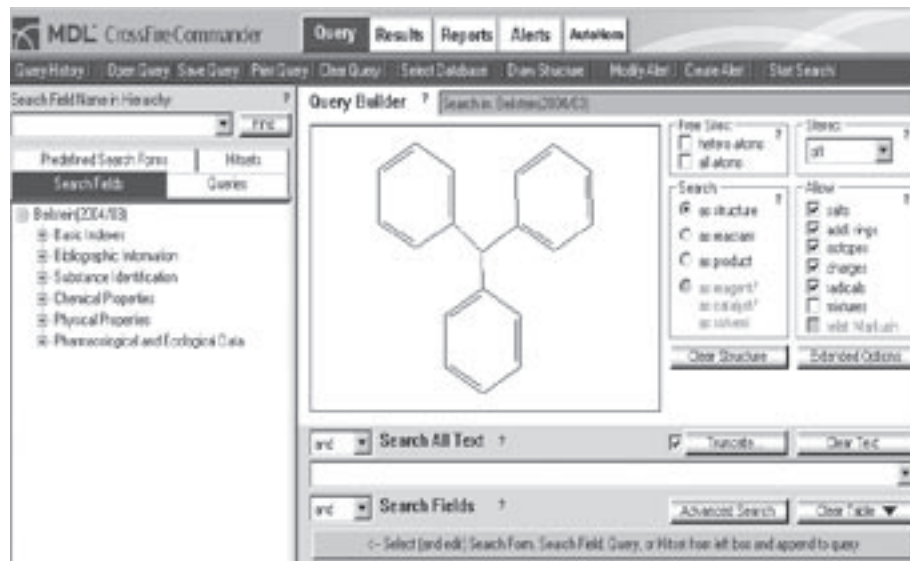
MDL CrossFireCommander

Query Results Reports Alerts AutoNom

Query History Open Query Save Query Print Query Clear Query Select Database Draw Structure Modify Alert Create Alert Start Search

Search Field Name in Hierarchy: ?

Find

Predefined Search Forms Hitsets

Search Fields Queries

Beilstein(2004/03)
Basic Indexes
Bibliographic Information
Substance Identification
Chemical Properties
Physical Properties
Pharmacological and Ecological Data

Query Builder ? Search in: Beilstein(2006/03)

Free Sites: ?
hetero atoms
all atoms

Stereo: ?
all

Search ?
as structure
as reactant
as product
as reagent/ as catalyst/ as solvent

Allow ?
salts
addl. rings
isotopes
charges
radicals
mixtures
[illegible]

Clear Structure Extended Options

and Search All Text ?

Truncate... Clear Text

and Search Fields ?

Advanced Search Clear Table

<- Select (and edit) Search Form, Search Field, Query, or Hitset from left box and append to query